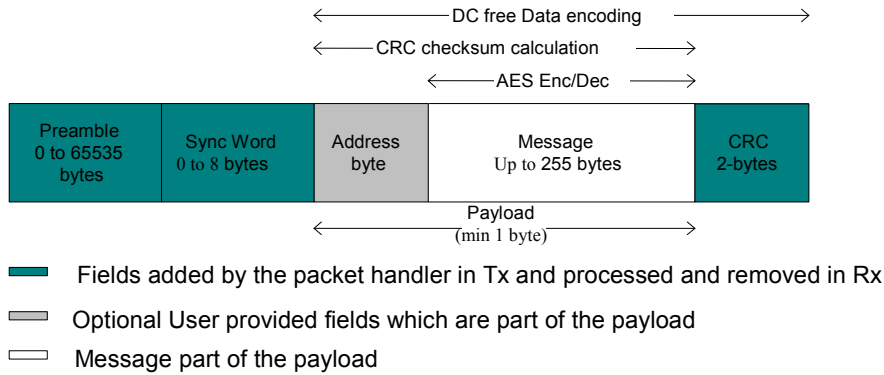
DC free Data encoding

CRC checksum calculation

AES Enc/Dec

| Preamble 0 to 65535 bytes | Sync Word 0 to 8 bytes | Address byte | Message Up to 255 bytes | CRC 2-bytes |
|---|---|---|---|---|

Payload
(min 1 byte)

Fields added by the packet handler in Tx and processed and removed in Rx

Optional User provided fields which are part of the payload

Message part of the payload